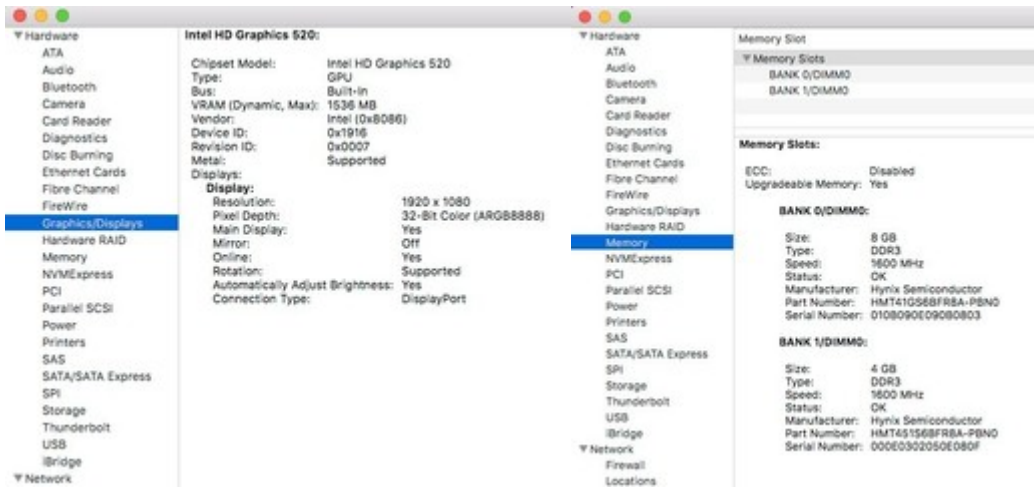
▼Hardware
ATA
Audio
Bluetooth
Camera
Card Reader
Diagnostics
Disc Burning
Ethernet Cards
Fibre Channel
FireWire
Graphics/Displays
Hardware RAID
Memory
NVMExpress
PCI
Parallel SCSI
Power
Printers
SAS
SATA/SATA Express
SPI
Storage
Thunderbolt
USB
iBridge
▼Network

Intel HD Graphics 520:

Chipset Model: Intel HD Graphics 520
Type: GPU
Bus: Built-In
VRAM (Dynamic, Max): 1536 MB
Vendor: Intel (0x8086)
Device ID: 0x1916
Revision ID: 0x0007
Metal: Supported
Displays:
Display:
Resolution: 1920 x 1080
Pixel Depth: 32-Bit Color (ARGB8888)
Main Display: Yes
Mirror: Off
Online: Yes
Rotation: Supported
Automatically Adjust Brightness: Yes
Connection Type: DisplayPort

▼Hardware
ATA
Audio
Bluetooth
Camera
Card Reader
Diagnostics
Disc Burning
Ethernet Cards
Fibre Channel
FireWire
Graphics/Displays
Hardware RAID
Memory
NVMExpress
PCI
Parallel SCSI
Power
Printers
SAS
SATA/SATA Express
SPI
Storage
Thunderbolt
USB
iBridge
▼Network
Firewall
Locations

Memory Slot
▼Memory Slots
BANK 0/DIMM0
BANK 1/DIMM0

Memory Slots:

ECC: Disabled
Upgradeable Memory: Yes

BANK 0/DIMM0:

Size: 8 GB
Type: DDR3
Speed: 1600 MHz
Status: OK
Manufacturer: Hynix Semiconductor
Part Number: HMT41GS6BFR8A-PBN0
Serial Number: 0108090E090B0803

BANK 1/DIMM0:

Size: 4 GB
Type: DDR3
Speed: 1600 MHz
Status: OK
Manufacturer: Hynix Semiconductor
Part Number: HMT451S6BFR8A-PBN0
Serial Number: 000E0302050E080F